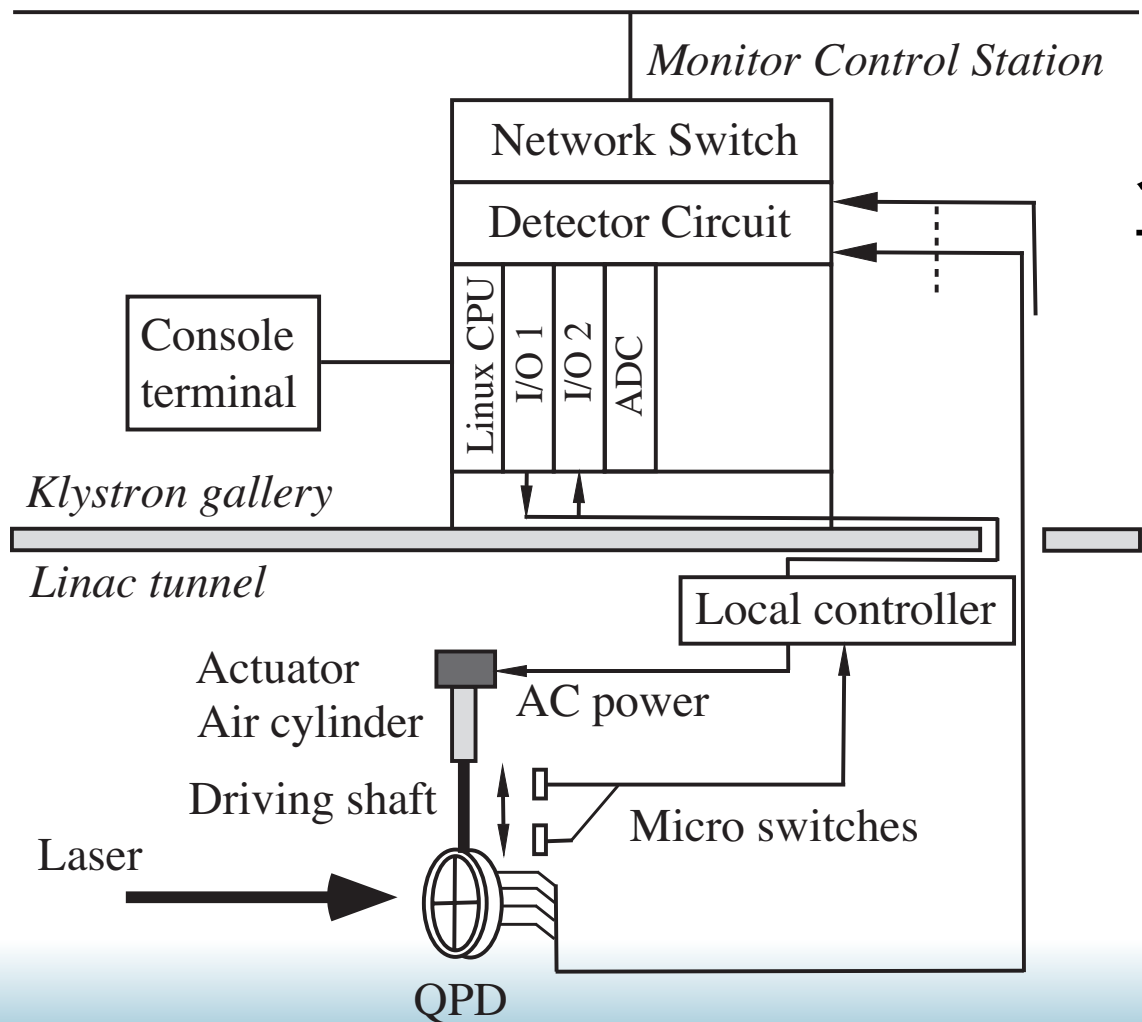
Monitor Control Station

Network Switch

Detector Circuit

Console terminal

Linux CPU

I/O 1

I/O 2

ADC

Klystron gallery

Linac tunnel

Local controller

Actuator

Air cylinder

AC power

Driving shaft

Micro switches

Laser

QPD